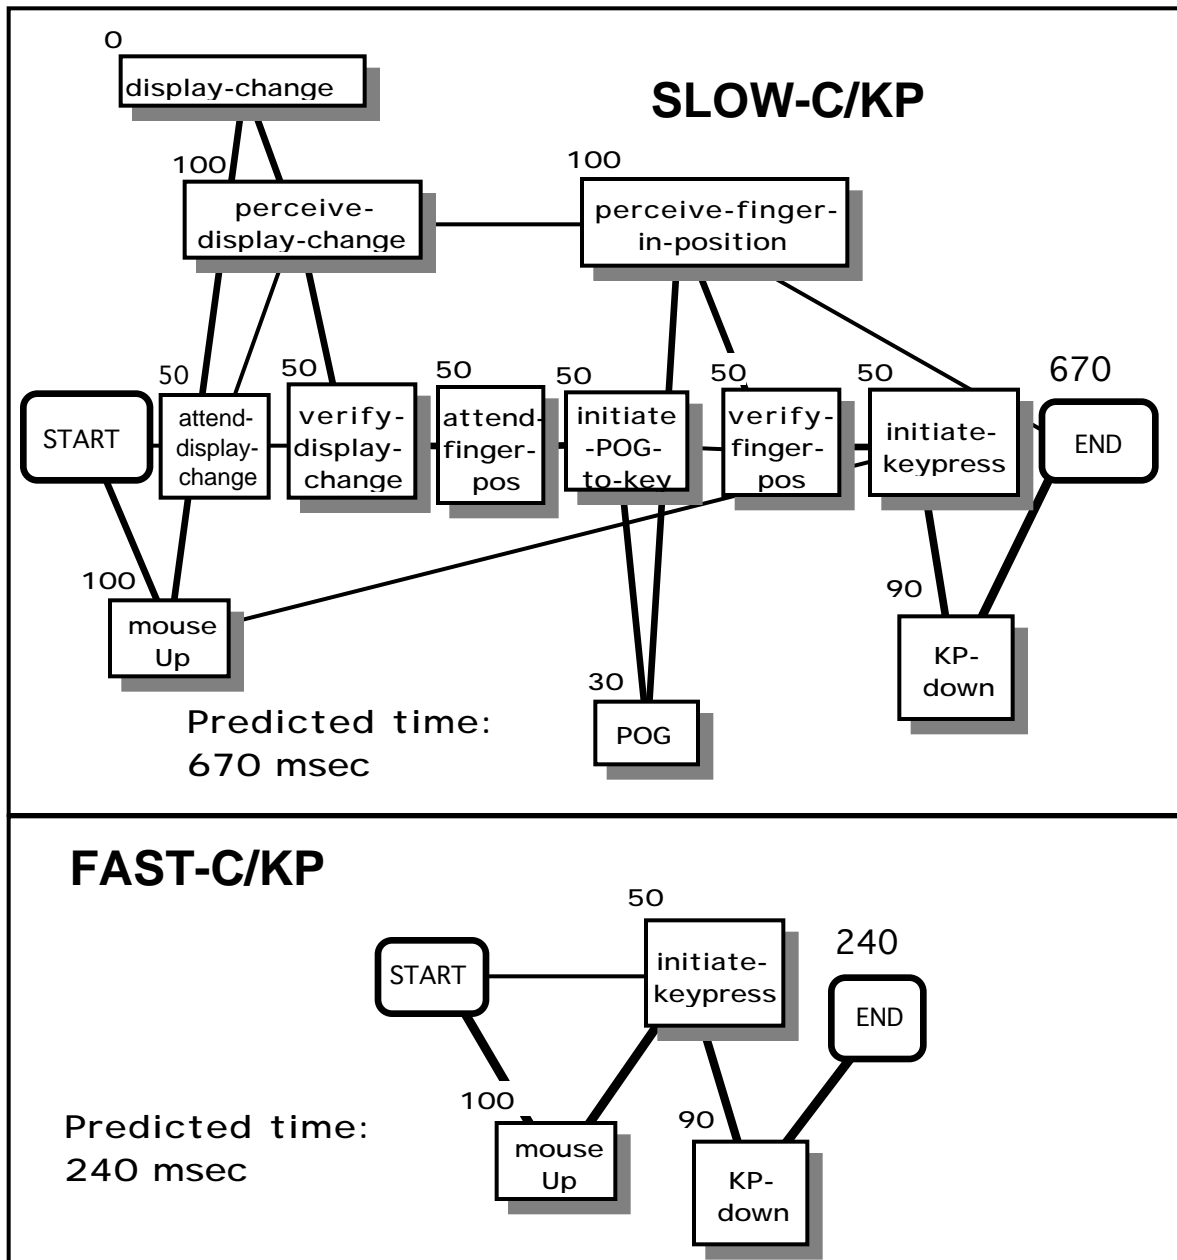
0
display-change

SLOW-C/KP

100
perceive-display-change

100
perceive-finger-in-position

50
attend-display-change

50
verify-display-change

50
attend-finger-pos

50
initiate-POG-to-key

50
verify-finger-pos

50
initiate-keypress

670

START

END

100
mouse Up

90
KP-down

30
POG

Predicted time: 670 msec

FAST-C/KP

50
initiate-keypress

240

START

END

100
mouse Up

90
KP-down

Predicted time: 240 msec